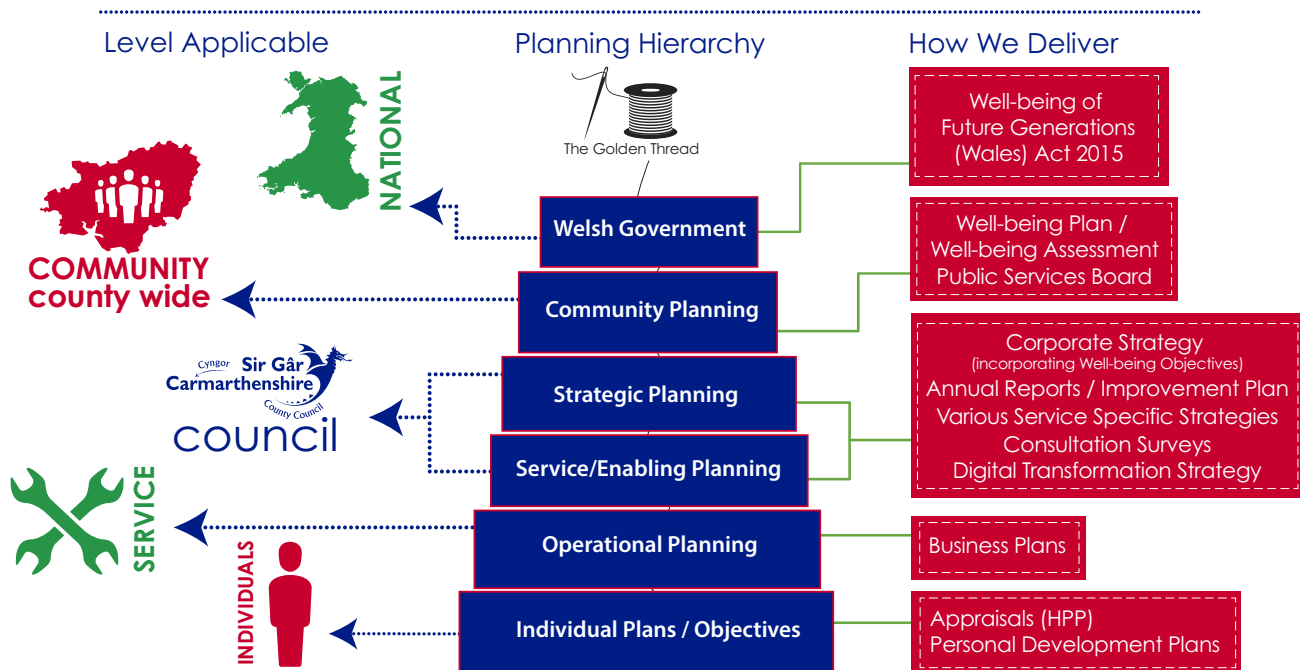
Level Applicable

Planning Hierarchy

How We Deliver

NATIONAL

COMMUNITY county wide

Cyngor Sir Gâr Carmarthenshire County Council

council

SERVICE

INDIVIDUALS

The Golden Thread

Welsh Government

Community Planning

Strategic Planning

Service/Enabling Planning

Operational Planning

Individual Plans / Objectives

Well-being of Future Generations (Wales) Act 2015

Well-being Plan / Well-being Assessment Public Services Board

Corporate Strategy (incorporating Well-being Objectives) Annual Reports / Improvement Plan Various Service Specific Strategies Consultation Surveys Digital Transformation Strategy

Business Plans

Appraisals (HPP) Personal Development Plans